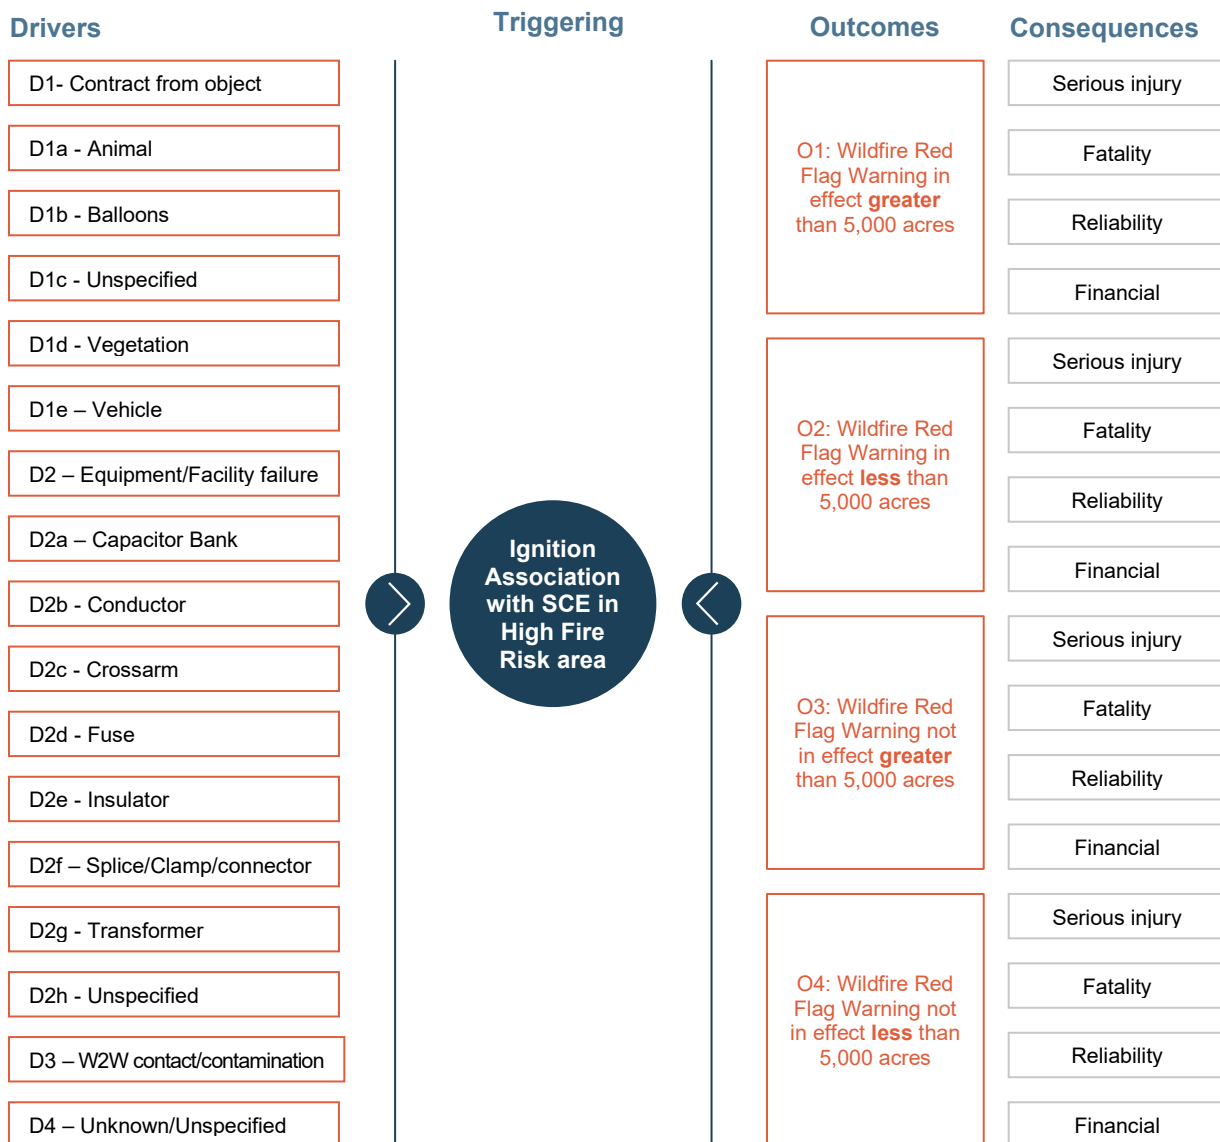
Drivers

Triggering

Outcomes

Consequences

D1- Contract from object

D1a - Animal

D1b - Balloons

D1c - Unspecified

D1d - Vegetation

D1e – Vehicle

D2 – Equipment/Facility failure

D2a – Capacitor Bank

D2b - Conductor

D2c - Crossarm

D2d - Fuse

D2e - Insulator

D2f – Splice/Clamp/connector

D2g - Transformer

D2h - Unspecified

D3 – W2W contact/contamination

D4 – Unknown/Unspecified

Ignition Association with SCE in High Fire Risk area

O1: Wildfire Red Flag Warning in effect greater than 5,000 acres

Serious injury

Fatality

Reliability

Financial

O2: Wildfire Red Flag Warning in effect less than 5,000 acres

Serious injury

Fatality

Reliability

Financial

O3: Wildfire Red Flag Warning not in effect greater than 5,000 acres

Serious injury

Fatality

Reliability

Financial

O4: Wildfire Red Flag Warning not in effect less than 5,000 acres

Serious injury

Fatality

Reliability

Financial